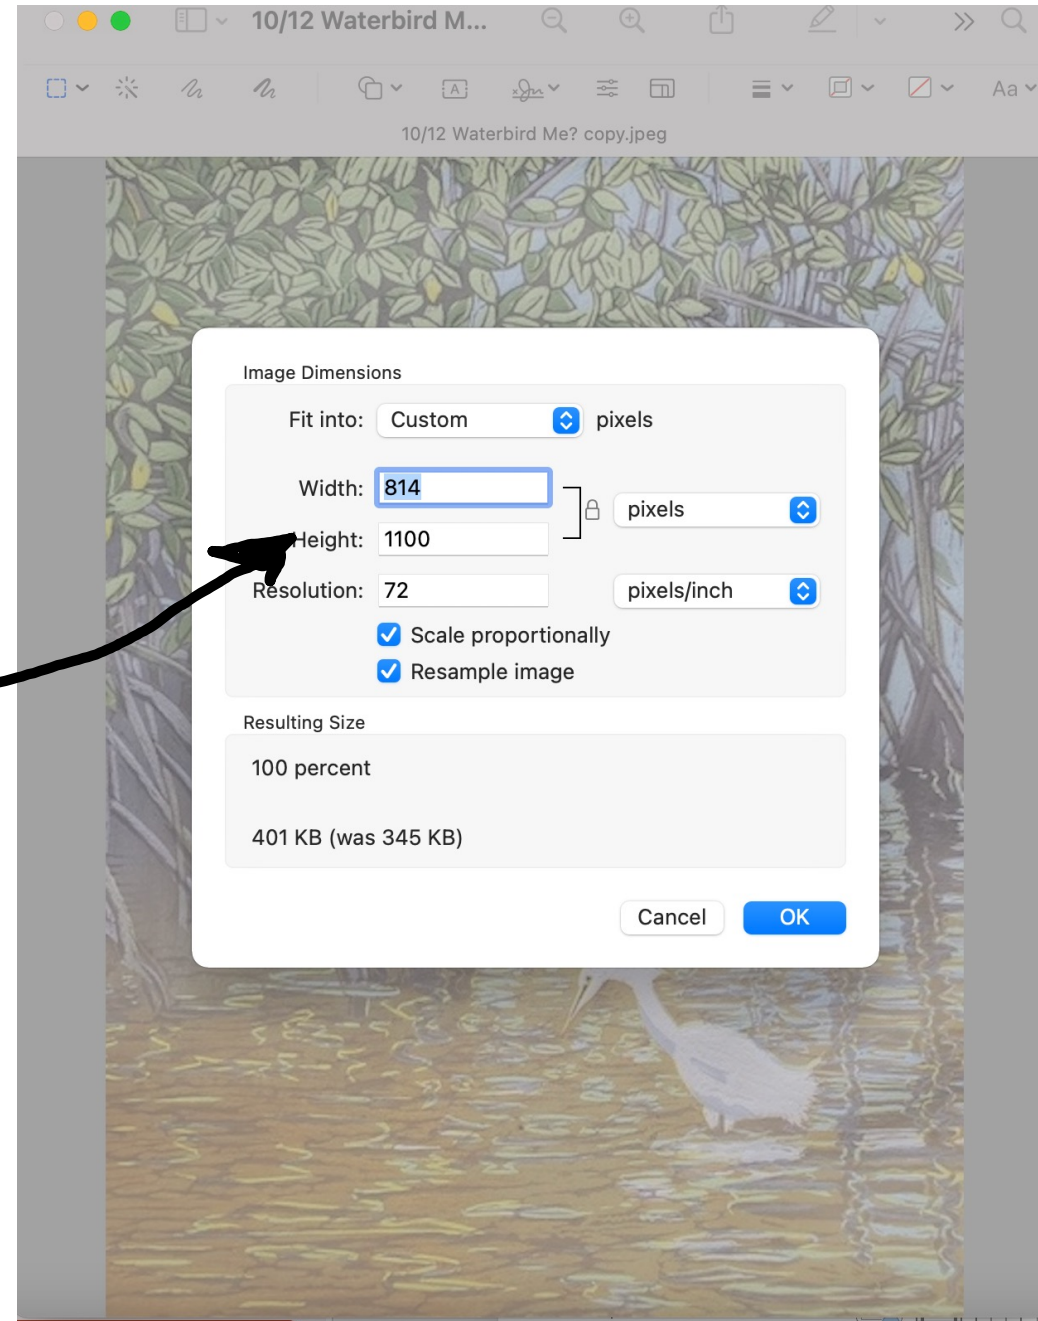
10/12 Waterbird M...

Aa

10/12 Waterbird Me? copy.jpeg

Image Dimensions

Fit into: Custom pixels

Width: 814

Height: 1100

pixels

Resolution: 72

pixels/inch

Scale proportionally

Resample image

Resulting Size

100 percent

401 KB (was 345 KB)

Cancel

OK